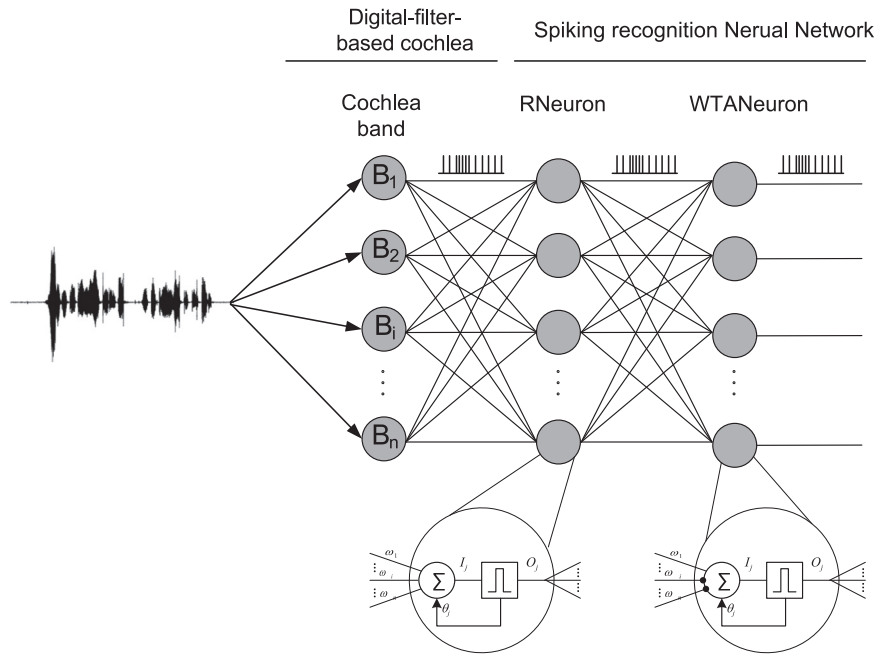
Digital-filter-based cochlea

Spiking recognition Nerual Network

Cochlea band

RNeuron

WTANeuron

$B_1$

$B_2$

$B_i$

$B_n$

$\omega_1$

$\omega_j$

$\omega_n$

$\Sigma$

$I_j$

$O_j$

$\theta_j$

$\omega_1$

$\omega_j$

$\omega_n$

$\Sigma$

$I_j$

$O_j$

$\theta_j$